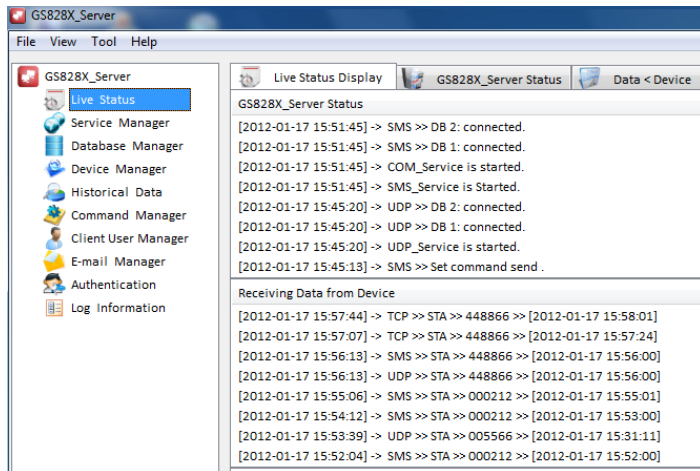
GS828X_Server

File View Tool Help

GS828X_Server
Live Status
Service Manager
Database Manager
Device Manager
Historical Data
Command Manager
Client User Manager
E-mail Manager
Authentication
Log Information

Live Status Display | GS828X_Server Status | Data < Device

GS828X_Server Status
[2012-01-17 15:51:45] -> SMS >> DB 2: connected.
[2012-01-17 15:51:45] -> SMS >> DB 1: connected.
[2012-01-17 15:51:45] -> COM_Service is started.
[2012-01-17 15:51:45] -> SMS_Service is Started.
[2012-01-17 15:45:20] -> UDP >> DB 2: connected.
[2012-01-17 15:45:20] -> UDP >> DB 1: connected.
[2012-01-17 15:45:20] -> UDP_Service is started.
[2012-01-17 15:45:13] -> SMS >> Set command send .

Receiving Data from Device
[2012-01-17 15:57:44] -> TCP >> STA >> 448866 >> [2012-01-17 15:58:01]
[2012-01-17 15:57:07] -> TCP >> STA >> 448866 >> [2012-01-17 15:57:24]
[2012-01-17 15:56:13] -> SMS >> STA >> 448866 >> [2012-01-17 15:56:00]
[2012-01-17 15:56:13] -> UDP >> STA >> 448866 >> [2012-01-17 15:56:00]
[2012-01-17 15:55:06] -> SMS >> STA >> 000212 >> [2012-01-17 15:55:01]
[2012-01-17 15:54:12] -> SMS >> STA >> 000212 >> [2012-01-17 15:53:00]
[2012-01-17 15:53:39] -> UDP >> STA >> 005566 >> [2012-01-17 15:31:11]
[2012-01-17 15:52:04] -> SMS >> STA >> 000212 >> [2012-01-17 15:52:00]